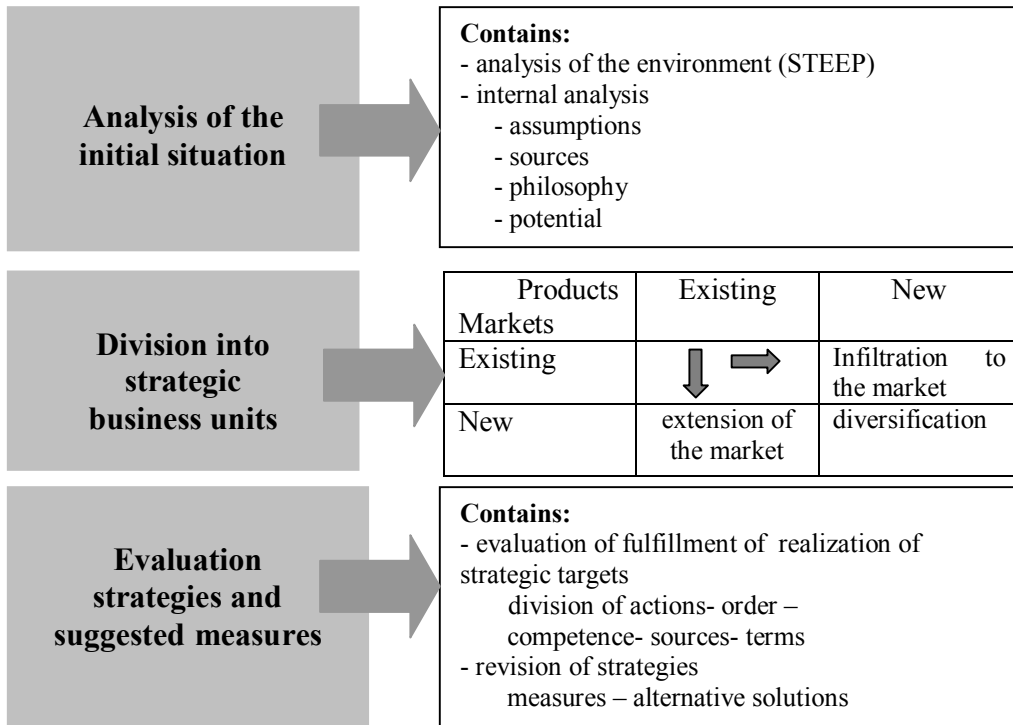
Analysis of the initial situation

Contains:
- analysis of the environment (STEEP)
- internal analysis
- assumptions
- sources
- philosophy
- potential

Division into strategic business units

| Products Markets | Existing | New |
|---|---|---|
| Existing | | Infiltration to the market |
| New | extension of the market | diversification |

Evaluation strategies and suggested measures

Contains:
- evaluation of fulfillment of realization of strategic targets
division of actions- order – competence- sources- terms
- revision of strategies
measures – alternative solutions